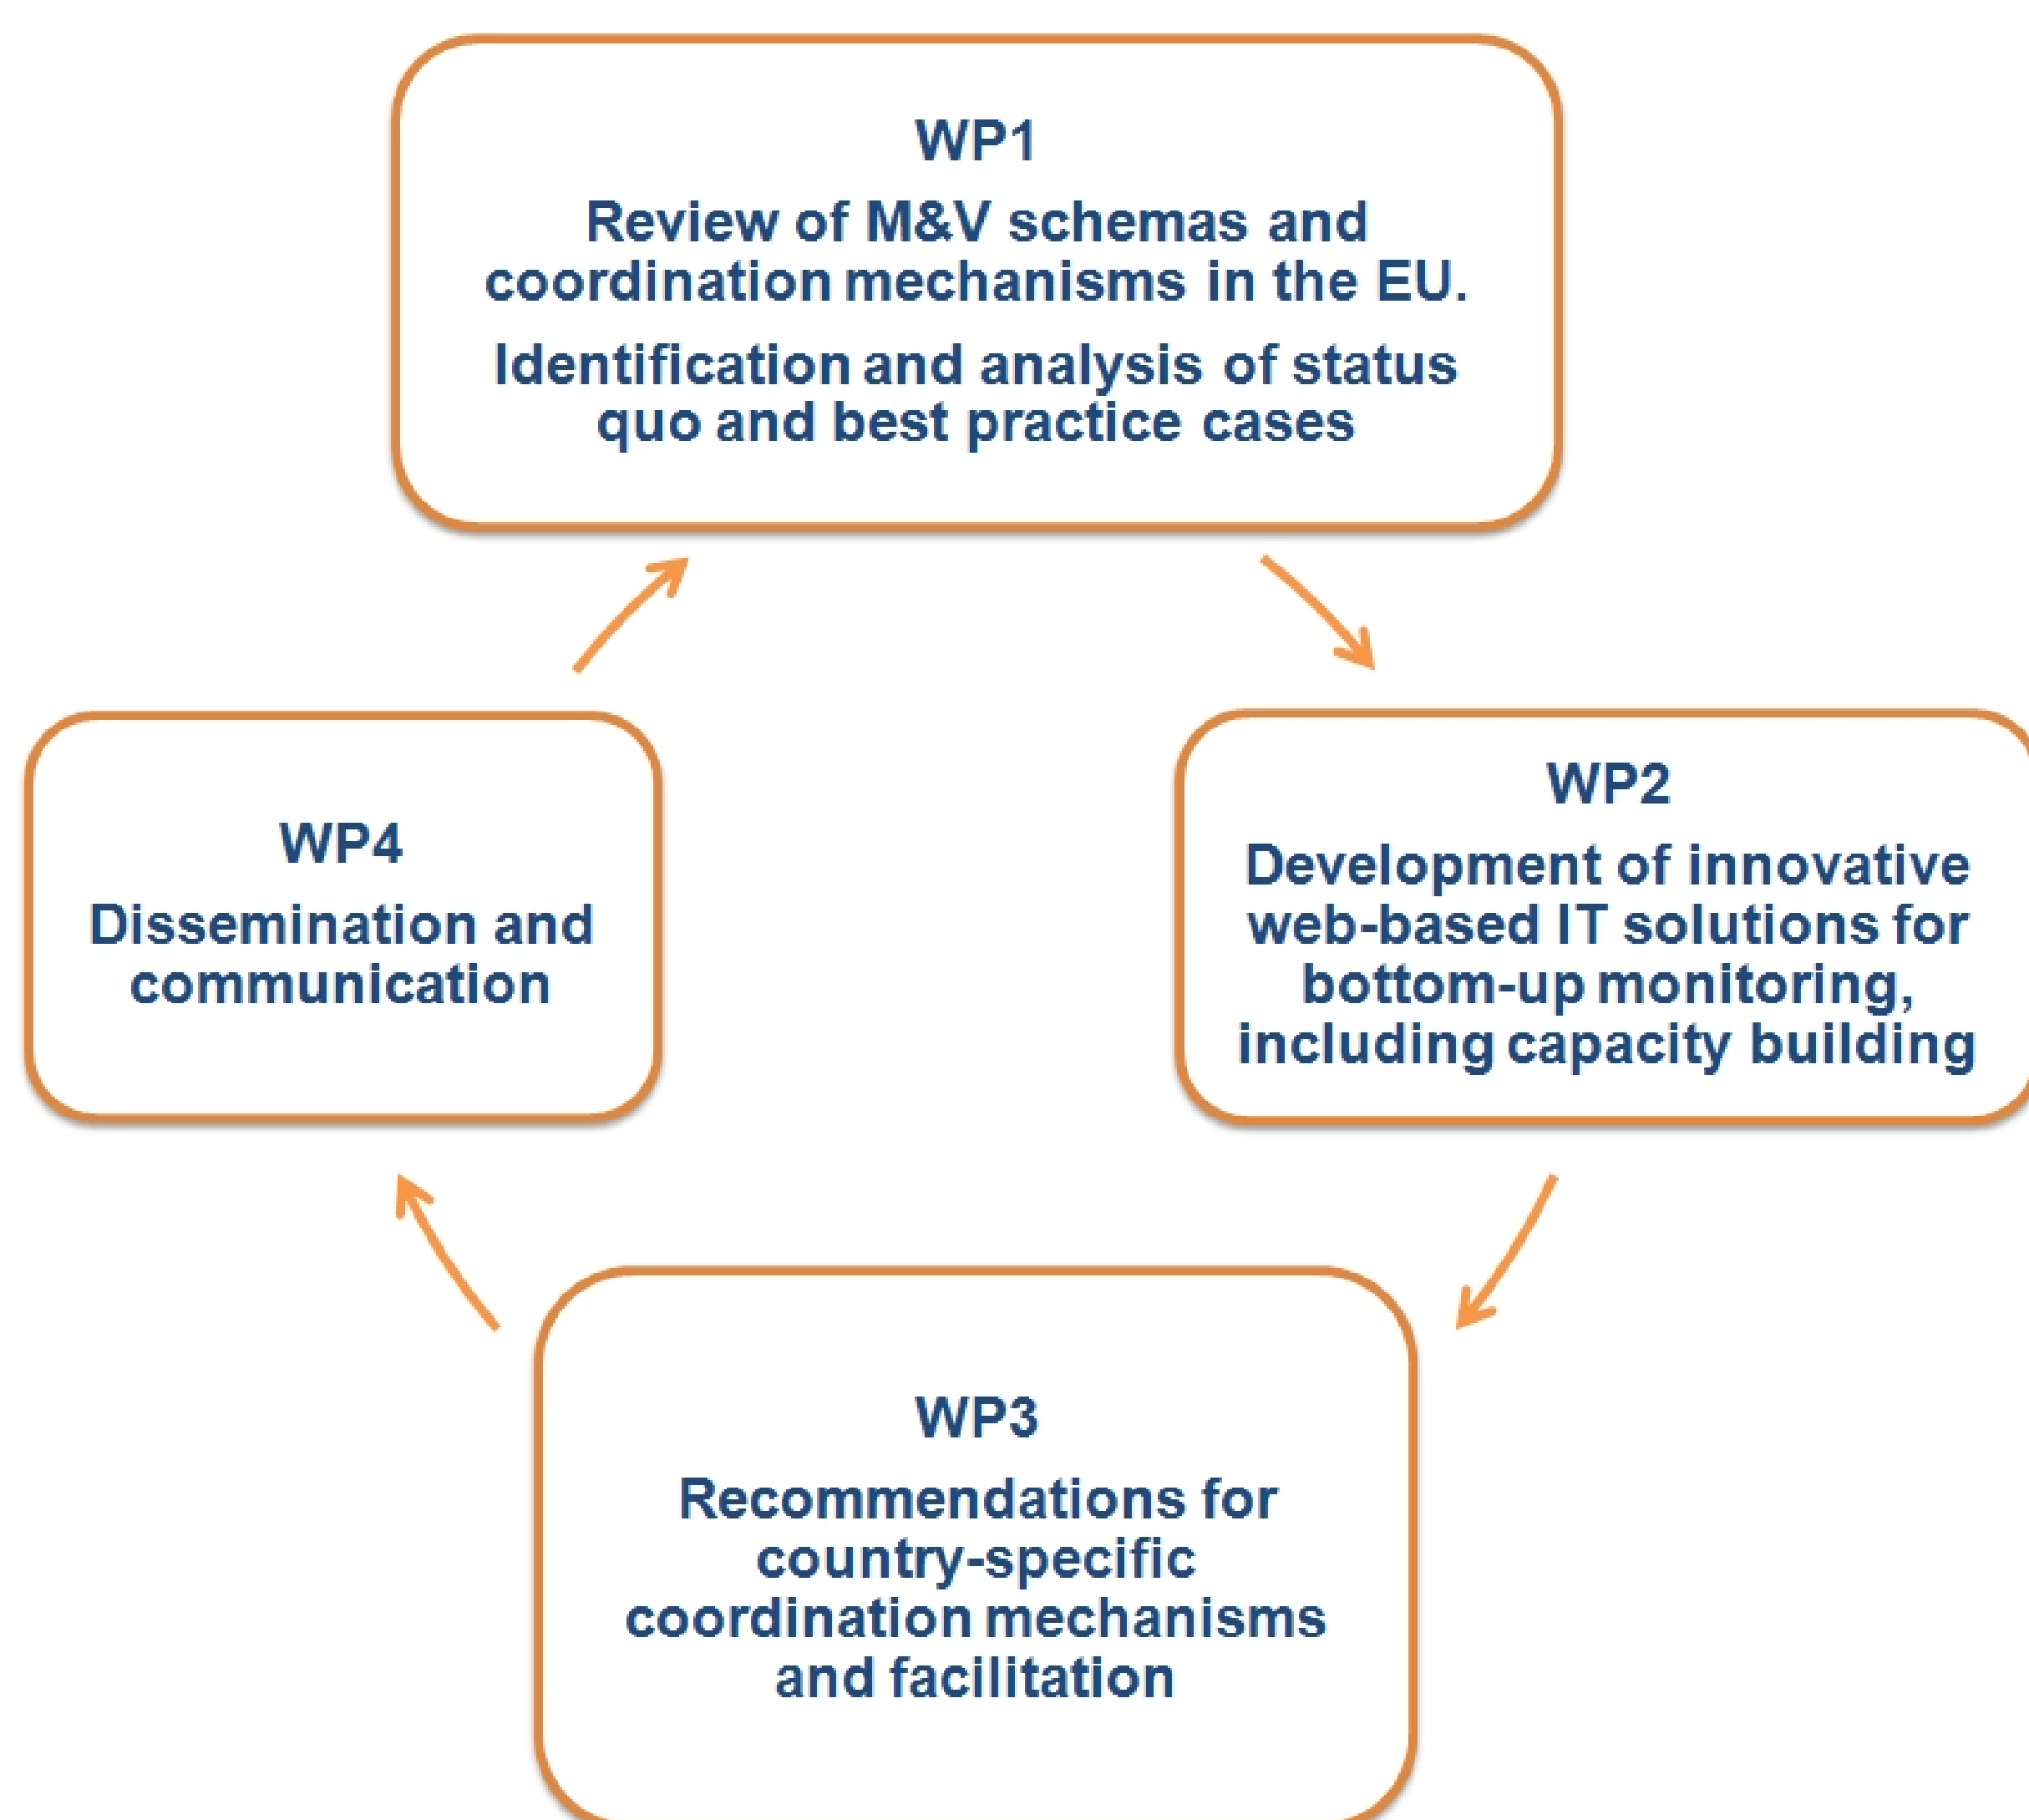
WP1

Review of M&V schemas and coordination mechanisms in the EU.

Identification and analysis of status quo and best practice cases

WP2

Development of innovative web-based IT solutions for bottom-up monitoring, including capacity building

WP3

Recommendations for country-specific coordination mechanisms and facilitation

WP4

Dissemination and communication